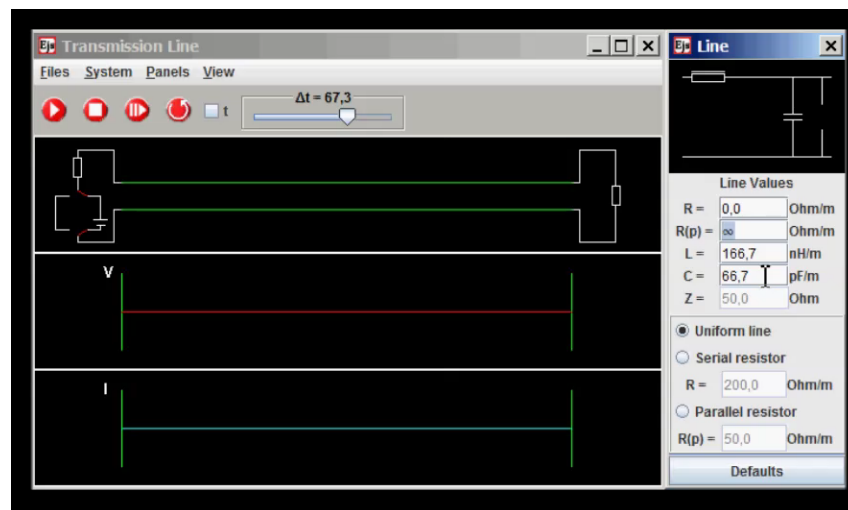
Transmission Line

Files System Panels View

t

Δt = 67,3

V

I

Line

Line Values

R = 0,0 Ohm/m

R(p) = ∞ Ohm/m

L = 166,7 nH/m

C = 66,7 pF/m

Z = 50,0 Ohm

Uniform line

Serial resistor

R = 200,0 Ohm/m

Parallel resistor

R(p) = 50,0 Ohm/m

Defaults